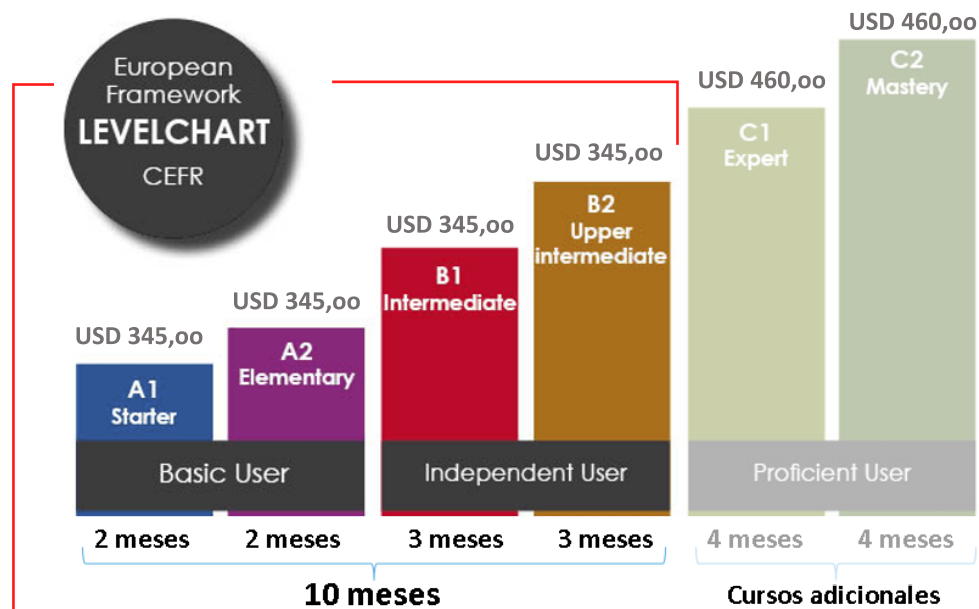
European Framework
LEVELCHART
CEFR

USD 345,oo
A1
Starter

USD 345,oo
A2
Elementary

USD 345,oo
B1
Intermediate

USD 345,oo
B2
Upper intermediate

USD 460,oo
C1
Expert

USD 460,oo
C2
Mastery

Basic User

Independent User

Proficient User

2 meses
2 meses
3 meses
3 meses
4 meses
4 meses

10 meses

Cursos adicionales